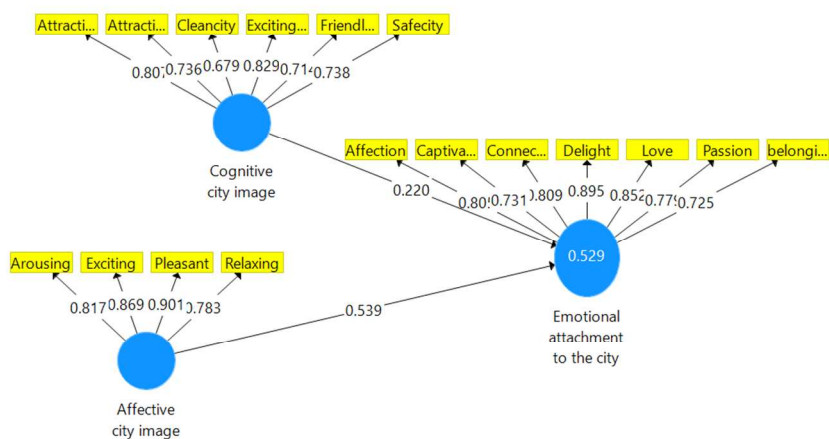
Attracti... Attracti... Cleancity Exciting... Friendl... Safecity

0.80? 0.736 0.679 0.829 0.71? 0.738

Cognitive city image

Affection Captiva... Connec... Delight Love Passion belongi...

0.220 0.80? 0.731 0.809 0.895 0.852 0.77? 0.725

0.529

Emotional attachment to the city

Arousing Exciting Pleasant Relaxing

0.817 0.869 0.901 0.783

0.539

Affective city image